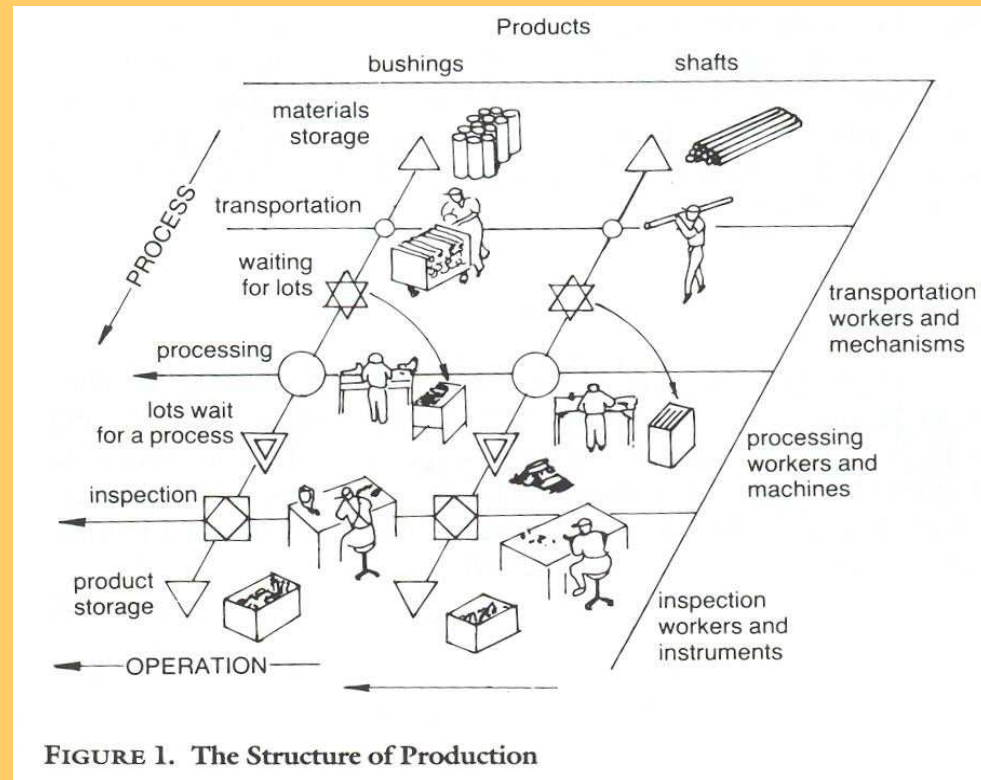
Products

bushings

shafts

materials storage

PROCESS

transportation

waiting for lots

transportation workers and mechanisms

processing

lots wait for a process

processing workers and machines

inspection

product storage

inspection workers and instruments

OPERATION

FIGURE 1. The Structure of Production